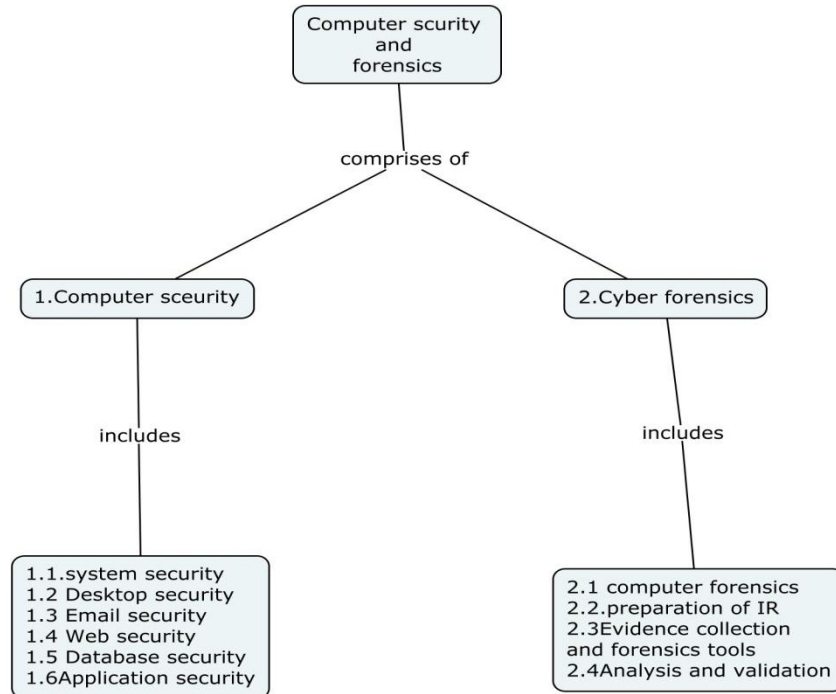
Computer scurity and forensics

comprises of

1.Computer sceurity

2.Cyber forensics

includes

includes

1.1.system security
1.2 Desktop security
1.3 Email security
1.4 Web security
1.5 Database security
1.6Application security

2.1 computer forensics
2.2.preparation of IR
2.3Evidence collection and forensics tools
2.4Analysis and validation